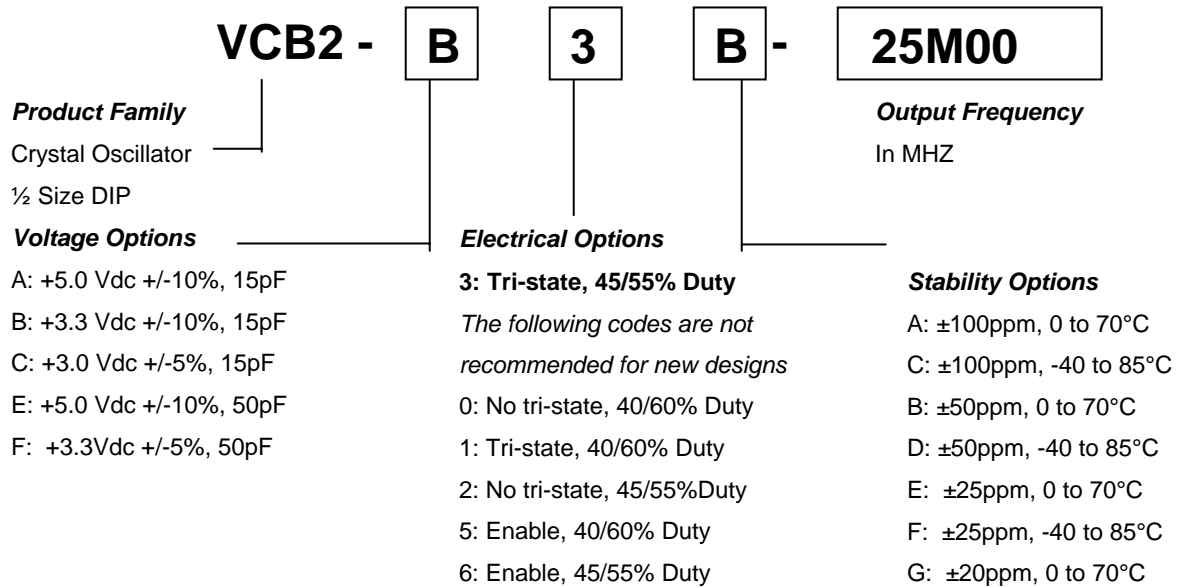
VCB2 - B 3 B - 25M00

Product Family
Crystal Oscillator
½ Size DIP

Output Frequency
In MHZ

Voltage Options
A: +5.0 Vdc +/-10%, 15pF
B: +3.3 Vdc +/-10%, 15pF
C: +3.0 Vdc +/-5%, 15pF
E: +5.0 Vdc +/-10%, 50pF
F: +3.3Vdc +/-5%, 50pF

Electrical Options
3: Tri-state, 45/55% Duty
The following codes are not recommended for new designs
0: No tri-state, 40/60% Duty
1: Tri-state, 40/60% Duty
2: No tri-state, 45/55%Duty
5: Enable, 40/60% Duty
6: Enable, 45/55% Duty

Stability Options
A: ±100ppm, 0 to 70°C
C: ±100ppm, -40 to 85°C
B: ±50ppm, 0 to 70°C
D: ±50ppm, -40 to 85°C
E: ±25ppm, 0 to 70°C
F: ±25ppm, -40 to 85°C
G: ±20ppm, 0 to 70°C